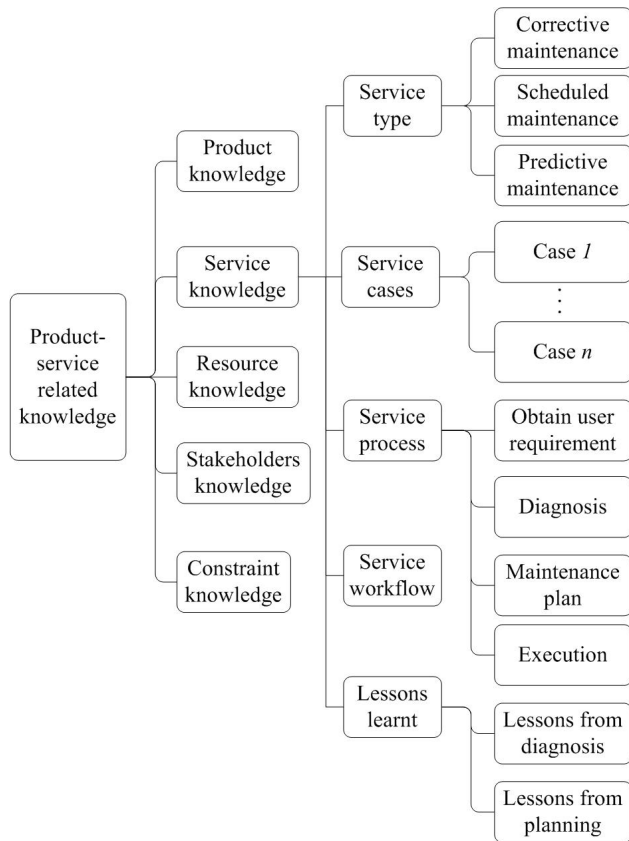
Product-service related knowledge

Product knowledge

Service knowledge

Resource knowledge

Stakeholders knowledge

Constraint knowledge

Service type

Service cases

Service process

Service workflow

Lessons learnt

Corrective maintenance

Scheduled maintenance

Predictive maintenance

Case *1*

⋮

Case *n*

Obtain user requirement

Diagnosis

Maintenance plan

Execution

Lessons from diagnosis

Lessons from planning